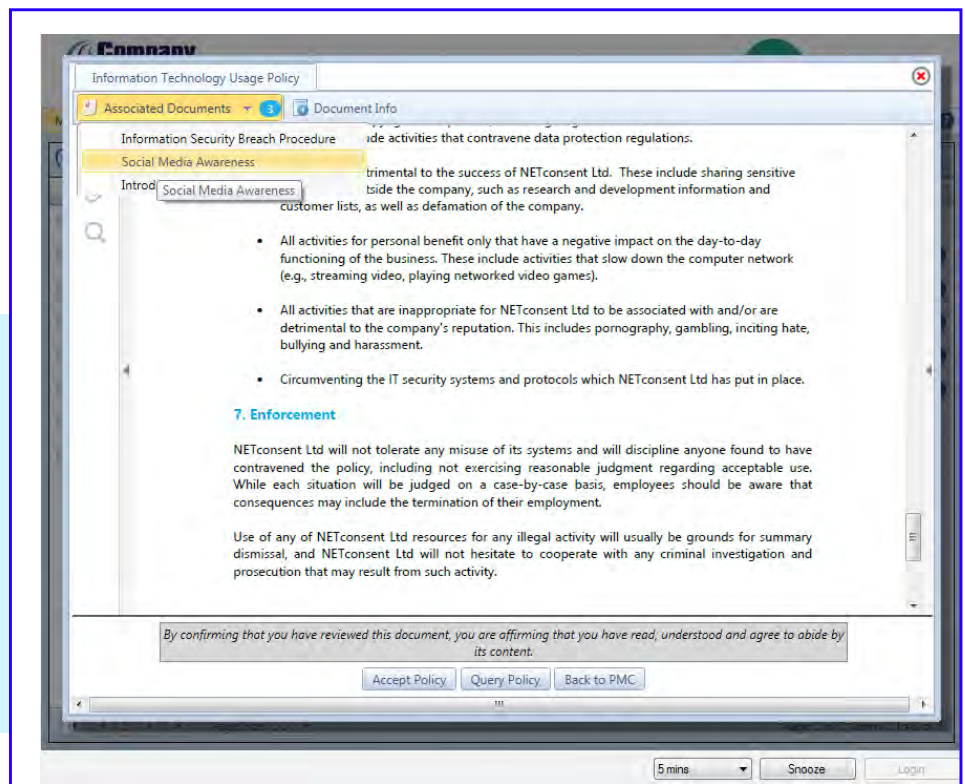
Company

Information Technology Usage Policy

Associated Documents 3

Document Info

Information Security Breach Procedure

Social Media Awareness

Introd

Social Media Awareness

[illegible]ude activities that contravene data protection regulations.

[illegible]trimental to the success of NETconsent Ltd. These include sharing sensitive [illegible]tside the company, such as research and development information and customer lists, as well as defamation of the company.

• All activities for personal benefit only that have a negative impact on the day-to-day functioning of the business. These include activities that slow down the computer network (e.g., streaming video, playing networked video games).

• All activities that are inappropriate for NETconsent Ltd to be associated with and/or are detrimental to the company's reputation. This includes pornography, gambling, inciting hate, bullying and harassment.

• Circumventing the IT security systems and protocols which NETconsent Ltd has put in place.

7. Enforcement

NETconsent Ltd will not tolerate any misuse of its systems and will discipline anyone found to have contravened the policy, including not exercising reasonable judgment regarding acceptable use. While each situation will be judged on a case-by-case basis, employees should be aware that consequences may include the termination of their employment.

Use of any of NETconsent Ltd resources for any illegal activity will usually be grounds for summary dismissal, and NETconsent Ltd will not hesitate to cooperate with any criminal investigation and prosecution that may result from such activity.

By confirming that you have reviewed this document, you are affirming that you have read, understood and agree to abide by its content.

Accept Policy

Query Policy

Back to PMC

5 mins

Snooze

Login